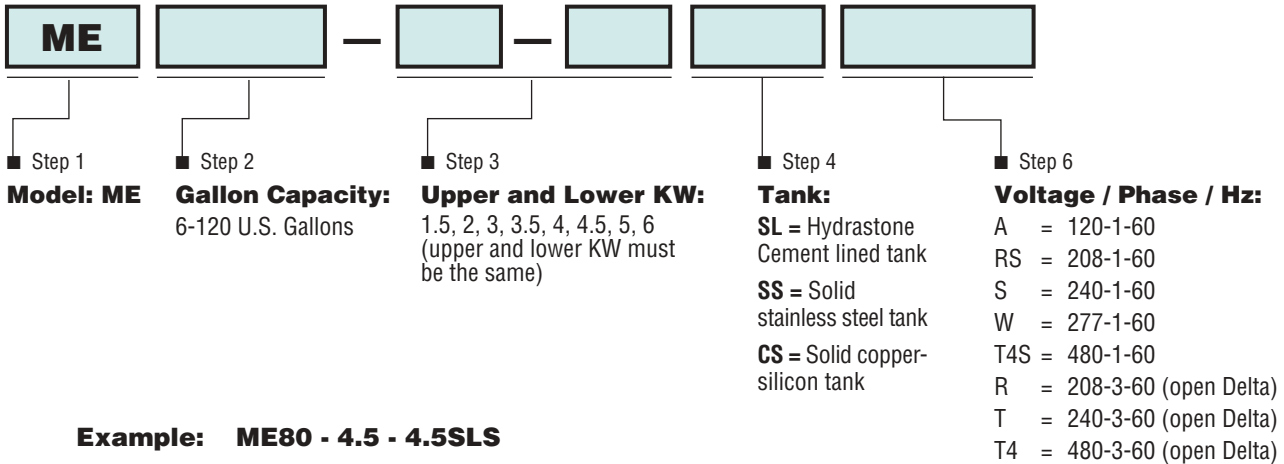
ME — —

Step 1
**Model: ME**

Step 2
**Gallon Capacity:**
6-120 U.S. Gallons

Step 3
**Upper and Lower KW:**
1.5, 2, 3, 3.5, 4, 4.5, 5, 6 (upper and lower KW must be the same)

Step 4
**Tank:**
**SL =** Hydrastone Cement lined tank
**SS =** Solid stainless steel tank
**CS =** Solid copper-silicon tank

Step 6
**Voltage / Phase / Hz:**
A = 120-1-60
RS = 208-1-60
S = 240-1-60
W = 277-1-60
T4S = 480-1-60
R = 208-3-60 (open Delta)
T = 240-3-60 (open Delta)
T4 = 480-3-60 (open Delta)

**Example: ME80 - 4.5 - 4.5SLS**